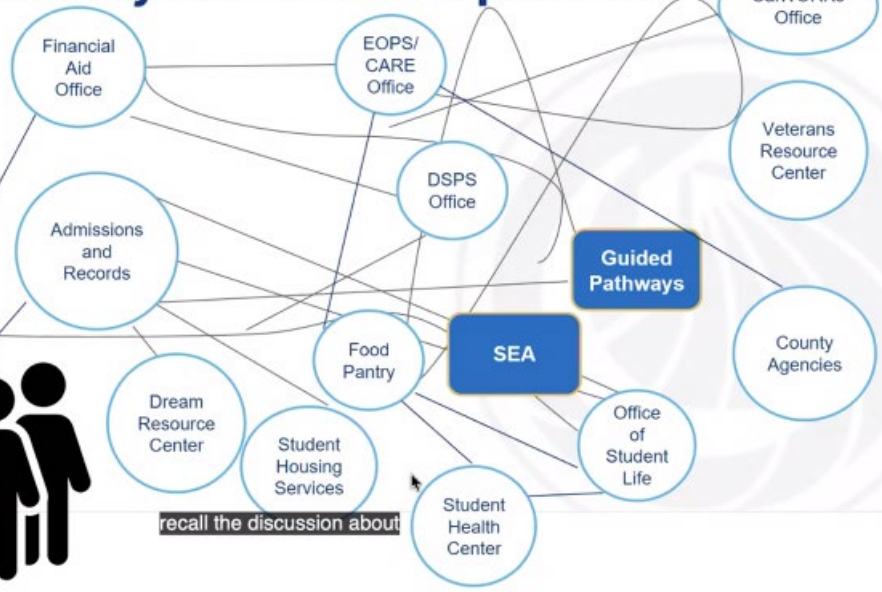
Financial Aid Office

EOPS/ CARE Office

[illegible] Office

Veterans Resource Center

DSPS Office

Admissions and Records

Guided Pathways

SEA

County Agencies

Food Pantry

Dream Resource Center

Student Housing Services

Office of Student Life

Student Health Center

recall the discussion about